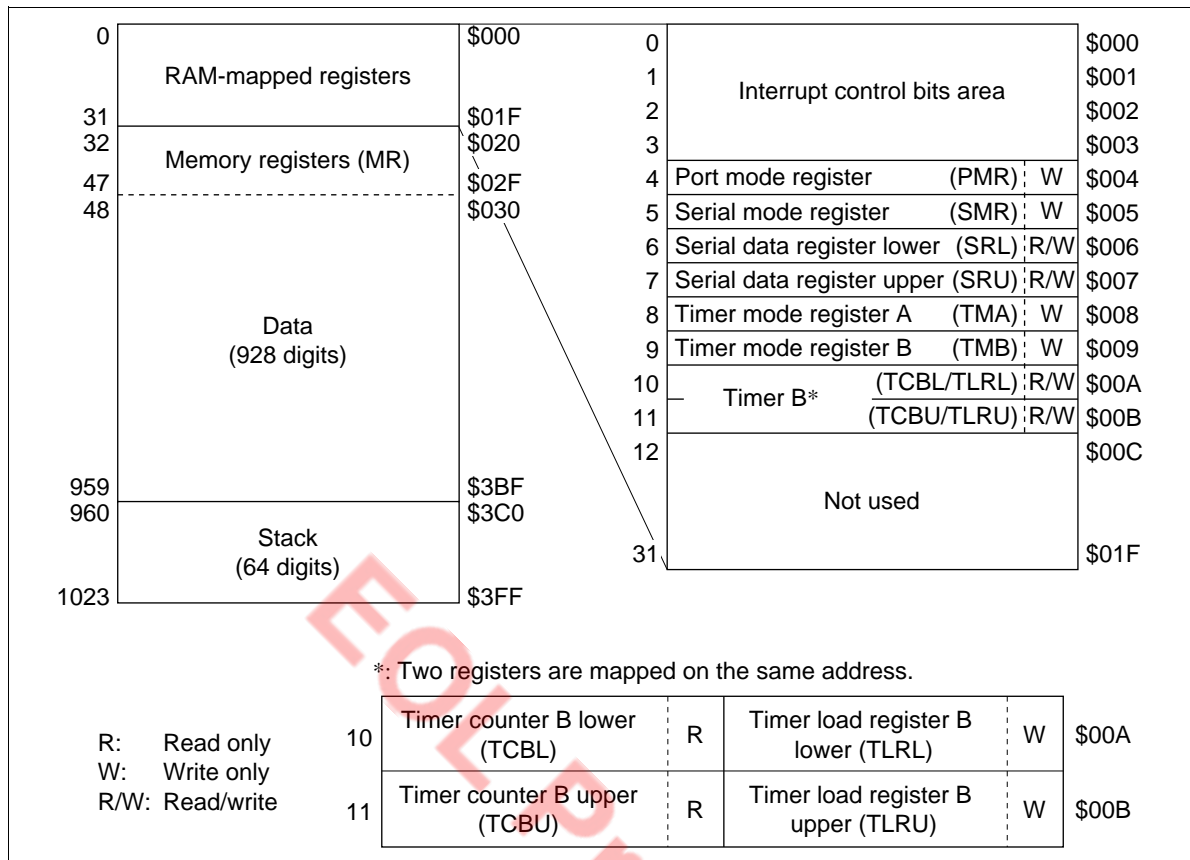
0 RAM-mapped registers $000
31 $01F
32 Memory registers (MR) $020
47 $02F
48 $030
Data
(928 digits)
959 $3BF
960 $3C0
Stack
(64 digits)
1023 $3FF

| | | | |
|---|---|---|---|
| 0 | Interrupt control bits area | | $000 |
| 1 | | | $001 |
| 2 | | | $002 |
| 3 | | | $003 |
| 4 | Port mode register (PMR) | W | $004 |
| 5 | Serial mode register (SMR) | W | $005 |
| 6 | Serial data register lower (SRL) | R/W | $006 |
| 7 | Serial data register upper (SRU) | R/W | $007 |
| 8 | Timer mode register A (TMA) | W | $008 |
| 9 | Timer mode register B (TMB) | W | $009 |
| 10 | Timer B* (TCBL/TLRL) | R/W | $00A |
| 11 | (TCBU/TLRU) | R/W | $00B |
| 12 | Not used | | $00C |
| 31 | | | $01F |

*: Two registers are mapped on the same address.

R: Read only
W: Write only
R/W: Read/write

| | | | | | |
|---|---|---|---|---|---|
| 10 | Timer counter B lower (TCBL) | R | Timer load register B lower (TLRL) | W | $00A |
| 11 | Timer counter B upper (TCBU) | R | Timer load register B upper (TLRU) | W | $00B |

EOL